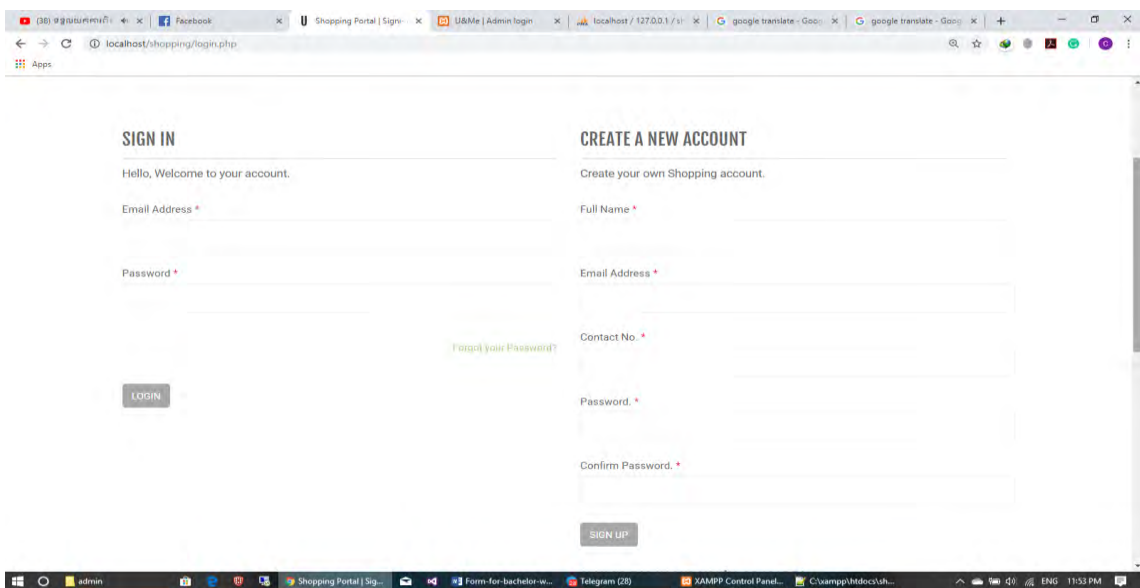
(38) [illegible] × Facebook × Shopping Portal | Signi × U&Me | Admin login × localhost / 127.0.0.1 / sh × google translate - Goo × google translate - Goo × +

localhost/shopping/login.php

Apps

SIGN IN

Hello, Welcome to your account.

Email Address *

Password *

Forgot your Password?

LOGIN

CREATE A NEW ACCOUNT

Create your own Shopping account.

Full Name *

Email Address *

Contact No. *

Password. *

Confirm Password. *

SIGN UP

admin Shopping Portal | Sig... Form-for-bachelor-w... Telegram (28) XAMPP Control Panel... C:\xampp\htdocs\sh... ENG 11:53 PM